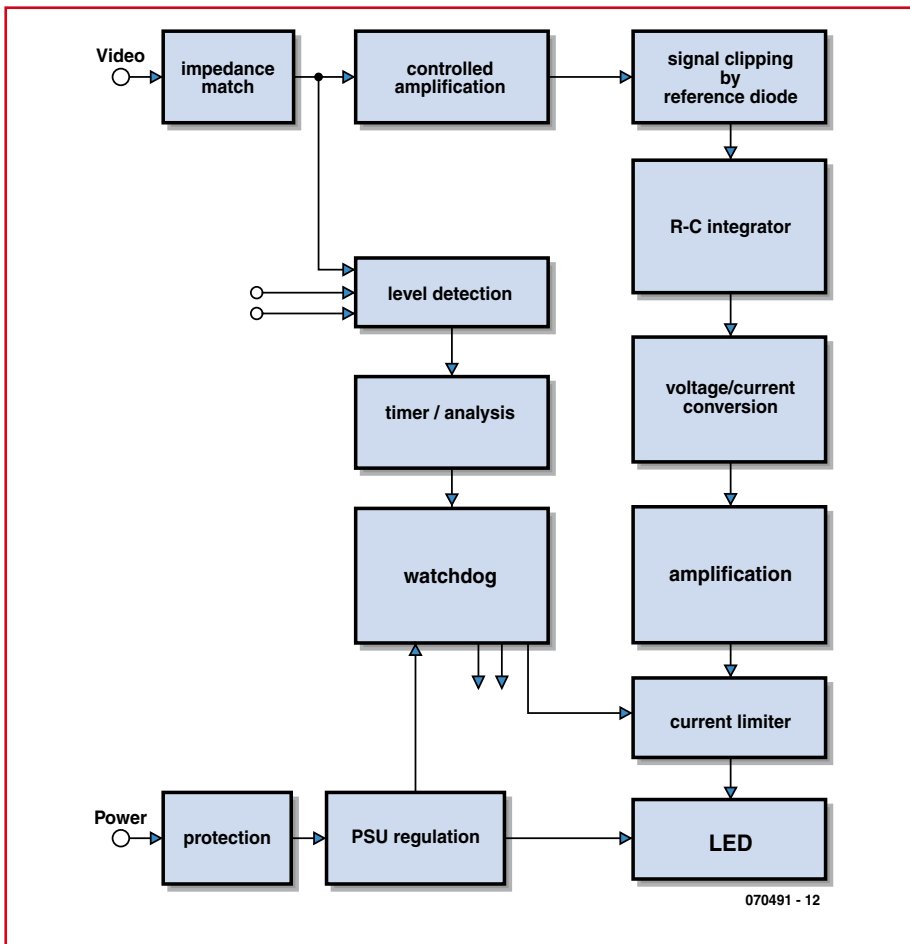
Video

impedance match

controlled amplification

signal clipping by reference diode

R-C integrator

level detection

timer / analysis

voltage/current conversion

watchdog

amplification

current limiter

Power

protection

PSU regulation

LED

070491 - 12